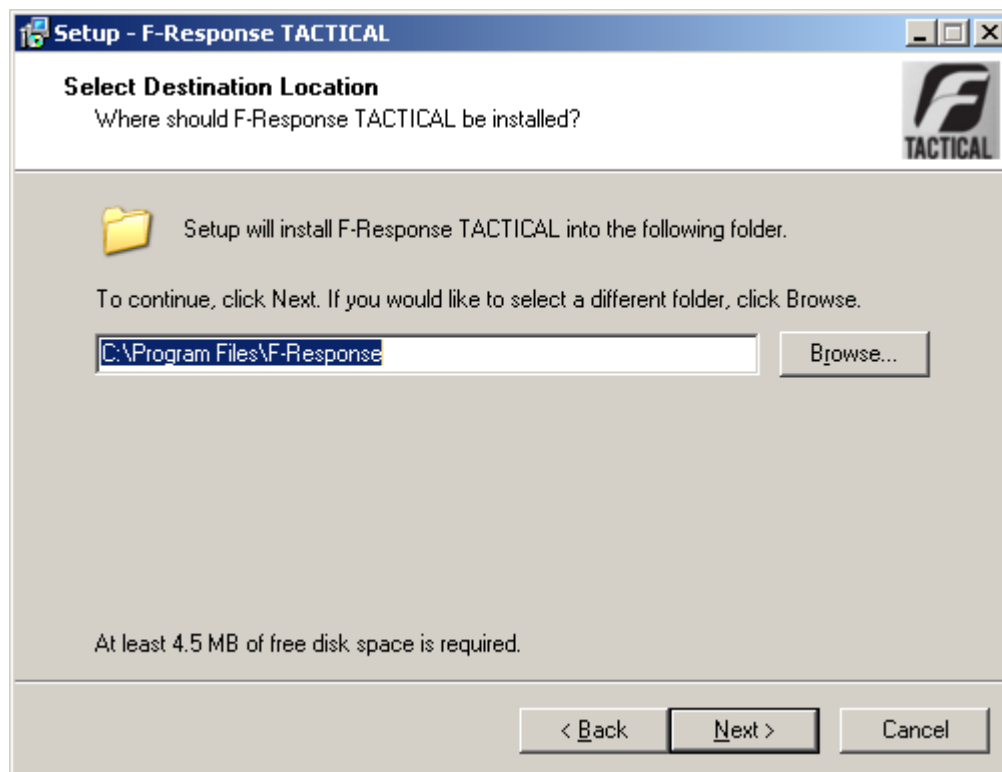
Setup - F-Response TACTICAL

Select Destination Location
Where should F-Response TACTICAL be installed?

F
TACTICAL

Setup will install F-Response TACTICAL into the following folder.

To continue, click Next. If you would like to select a different folder, click Browse.

C:\Program Files\F-Response

Browse...

At least 4.5 MB of free disk space is required.

< Back

Next >

Cancel